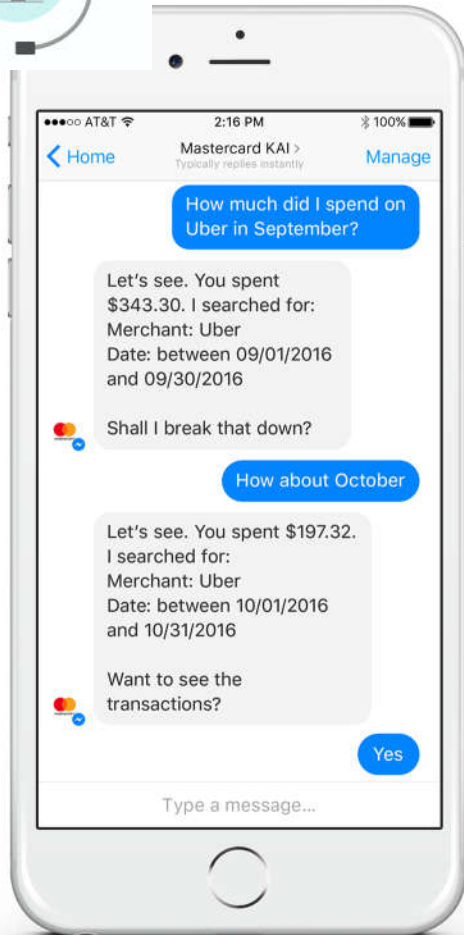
●●●○○ AT&T
2:16 PM
100%

Home
Mastercard KAI >
Typically replies instantly
Manage

How much did I spend on Uber in September?

Let's see. You spent $343.30. I searched for:
Merchant: Uber
Date: between 09/01/2016 and 09/30/2016

Shall I break that down?

How about October

Let's see. You spent $197.32. I searched for:
Merchant: Uber
Date: between 10/01/2016 and 10/31/2016

Want to see the transactions?

Yes

Type a message...